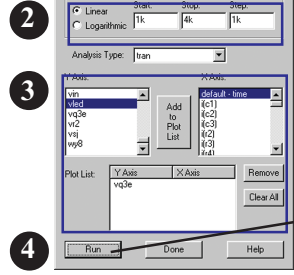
2
Linear
Logarithmic
Start:
1k
Stop:
4k
Step:
1k
Analysis Type:
tran
3
Y Axis:
vin
vled
vq3e
vr2
vsj
wy8
Add to Plot List
X Axis:
default - time
i(c1)
i(c2)
i(c3)
i(r2)
i(r3)
i(r4)
Plot List:
Y Axis
X Axis
vq3e
Remove
Clear All
4
Run
Done
Help